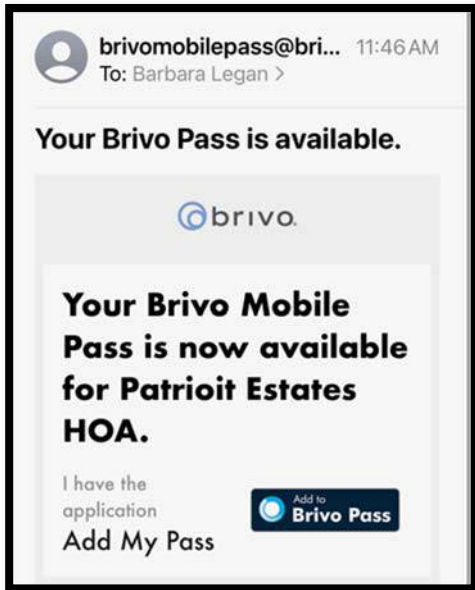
brivomobilepass@bri... 11:46 AM
To: Barbara Legan >

Your Brivo Pass is available.

brivo

Your Brivo Mobile Pass is now available for Patrioit Estates HOA.

I have the application
Add My Pass

Add to
Brivo Pass